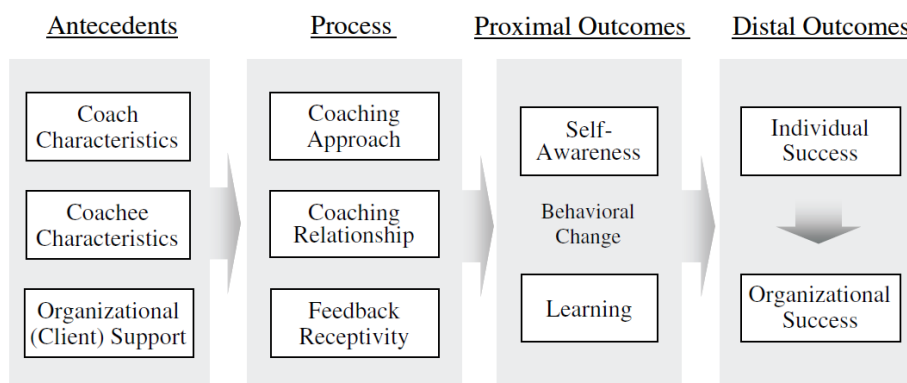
Antecedents

Coach Characteristics

Coachee Characteristics

Organizational (Client) Support

Process

Coaching Approach

Coaching Relationship

Feedback Receptivity

Proximal Outcomes

Self-Awareness

Behavioral Change

Learning

Distal Outcomes

Individual Success

Organizational Success